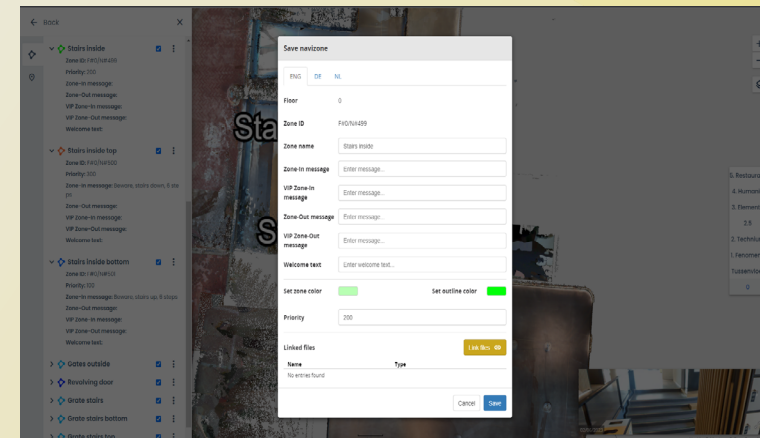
← Back ×

Stairs inside
Zone ID: F4G/NH499
Priority: 200
Zone-In message:
Zone-Out message:
VIP Zone-In message:
VIP Zone-Out message:
Welcome text:

Stairs inside top
Zone ID: F4G/NH500
Priority: 200
Zone-In message: Beware, stairs down, 8 steps
Zone-Out message:
VIP Zone-In message:
VIP Zone-Out message:
Welcome text:

Stairs inside bottom
Zone ID: F4G/NH501
Priority: 200
Zone-In message: Beware, stairs up, 8 steps
Zone-Out message:
VIP Zone-In message:
VIP Zone-Out message:
Welcome text:

Gates outside
Revolving door
Grate stairs
Grate stairs bottom
Grate stairs top

Sta

S

Save navizone

ENG DE NL

Floor 0

Zone ID F4G/NH499

Zone name Stairs inside

Zone-In message Enter message...

VIP Zone-In message Enter message...

Zone-Out message Enter message...

VIP Zone-Out message Enter message...

Welcome text Enter welcome text...

Set zone color Set outline color

Priority 200

Linked files Link files

Name Type
No entries found

Cancel Save

5. Restaura
4. Human
3. Element
2.5
2. Technik
1. Fenster
Tussenve
0